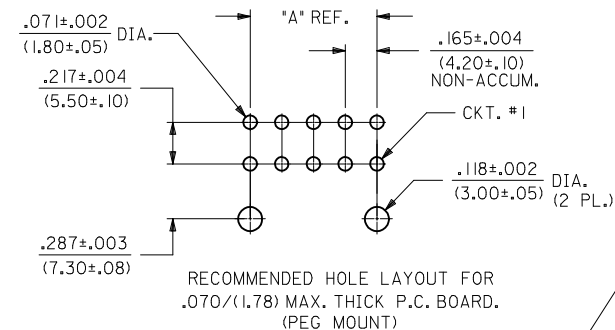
.071±.002
(1.80±.05) DIA.

"A" REF.

.165±.004
(4.20±.10)
NON-ACCUM.

.217±.004
(5.50±.10)

CKT. #1

.118±.002
(3.00±.05) DIA.
(2 PL.)

.287±.003
(7.30±.08)

RECOMMENDED HOLE LAYOUT FOR
.070/(1.78) MAX. THICK P.C. BOARD.
(PEG MOUNT)